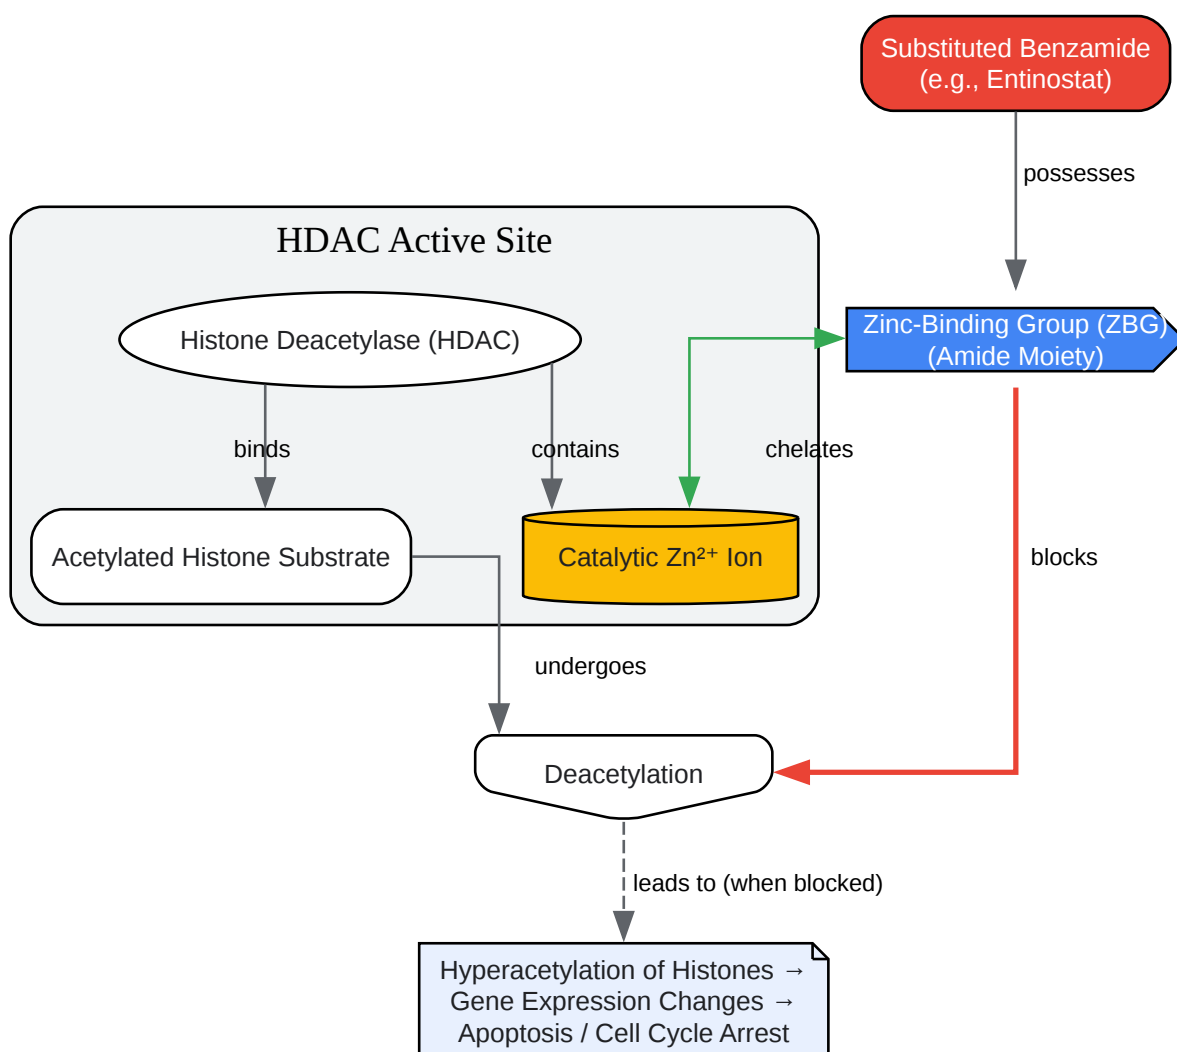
Substituted Benzamide
(e.g., Entinostat)

possesses

HDAC Active Site

Histone Deacetylase (HDAC)

binds

contains

chelates

Zinc-Binding Group (ZBG)
(Amide Moiety)

Acetylated Histone Substrate

Catalytic $Zn^{2+}$ Ion

blocks

undergoes

Deacetylation

leads to (when blocked)

Hyperacetylation of Histones →
Gene Expression Changes →
Apoptosis / Cell Cycle Arrest